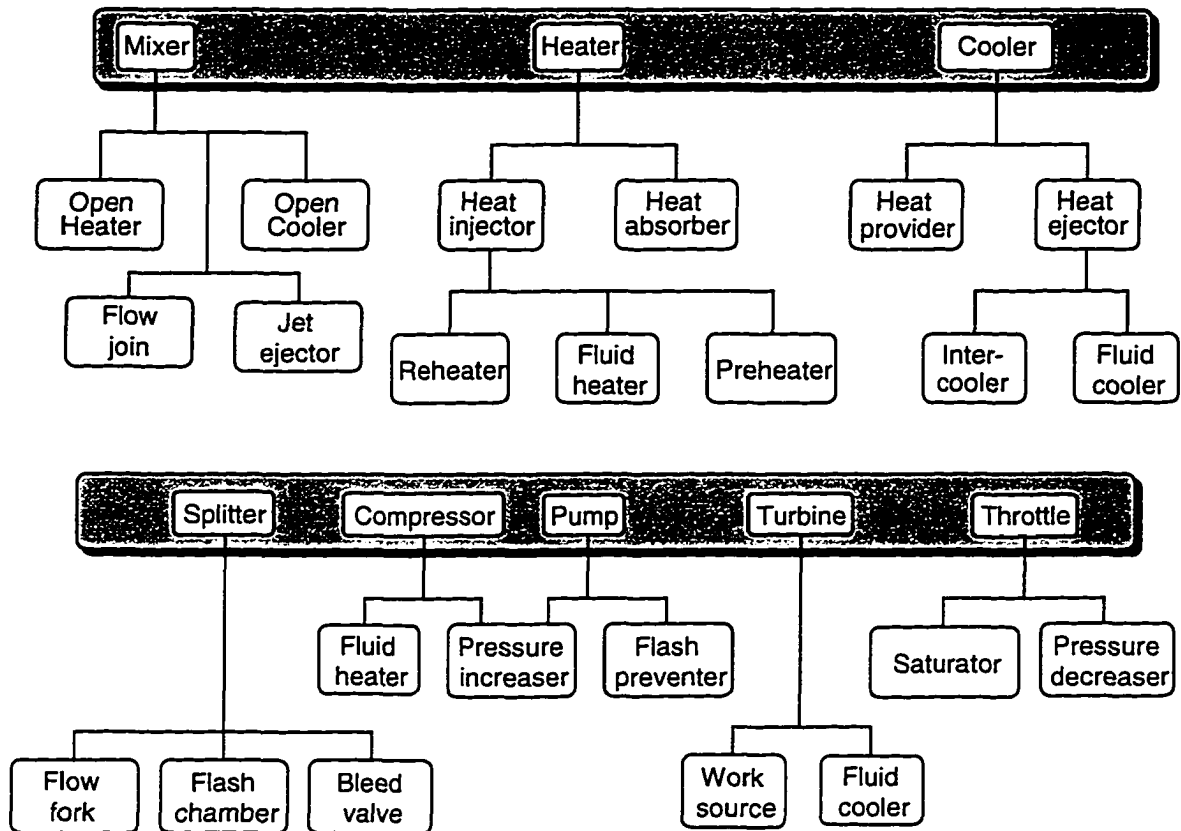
Mixer
Heater
Cooler

Open Heater
Open Cooler
Flow join
Jet ejector

Heat injector
Heat absorber
Reheater
Fluid heater
Preheater

Heat provider
Heat ejector
Intercooler
Fluid cooler

Splitter
Compressor
Pump
Turbine
Throttle

Flow fork
Flash chamber
Bleed valve

Fluid heater
Pressure increaser
Flash preventer

Work source
Fluid cooler

Saturator
Pressure decreaser